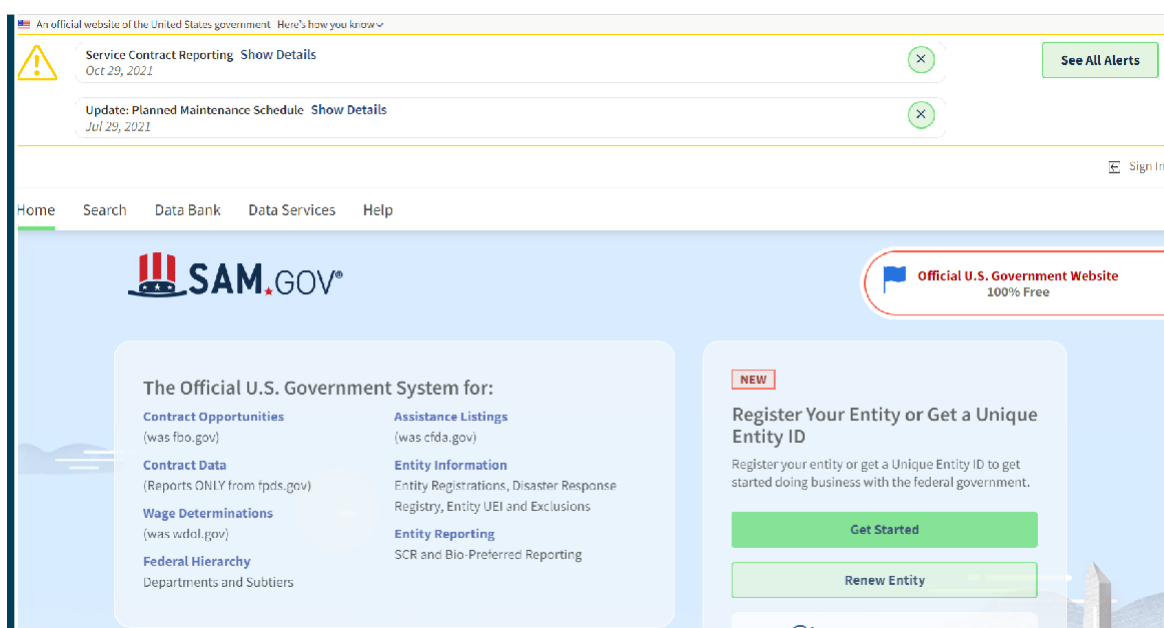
An official website of the United States government Here's how you know

Service Contract Reporting Show Details
Oct 29, 2021

Update: Planned Maintenance Schedule Show Details
Jul 29, 2021

See All Alerts

Sign In

Home Search Data Bank Data Services Help

SAM.GOV®

Official U.S. Government Website
100% Free

The Official U.S. Government System for:

Contract Opportunities
(was fbo.gov)

Contract Data
(Reports ONLY from fpds.gov)

Wage Determinations
(was wdol.gov)

Federal Hierarchy
Departments and Subtiers

Assistance Listings
(was cfda.gov)

Entity Information
Entity Registrations, Disaster Response Registry, Entity UEI and Exclusions

Entity Reporting
SCR and Bio-Preferred Reporting

NEW

Register Your Entity or Get a Unique Entity ID

Register your entity or get a Unique Entity ID to get started doing business with the federal government.

Get Started

Renew Entity